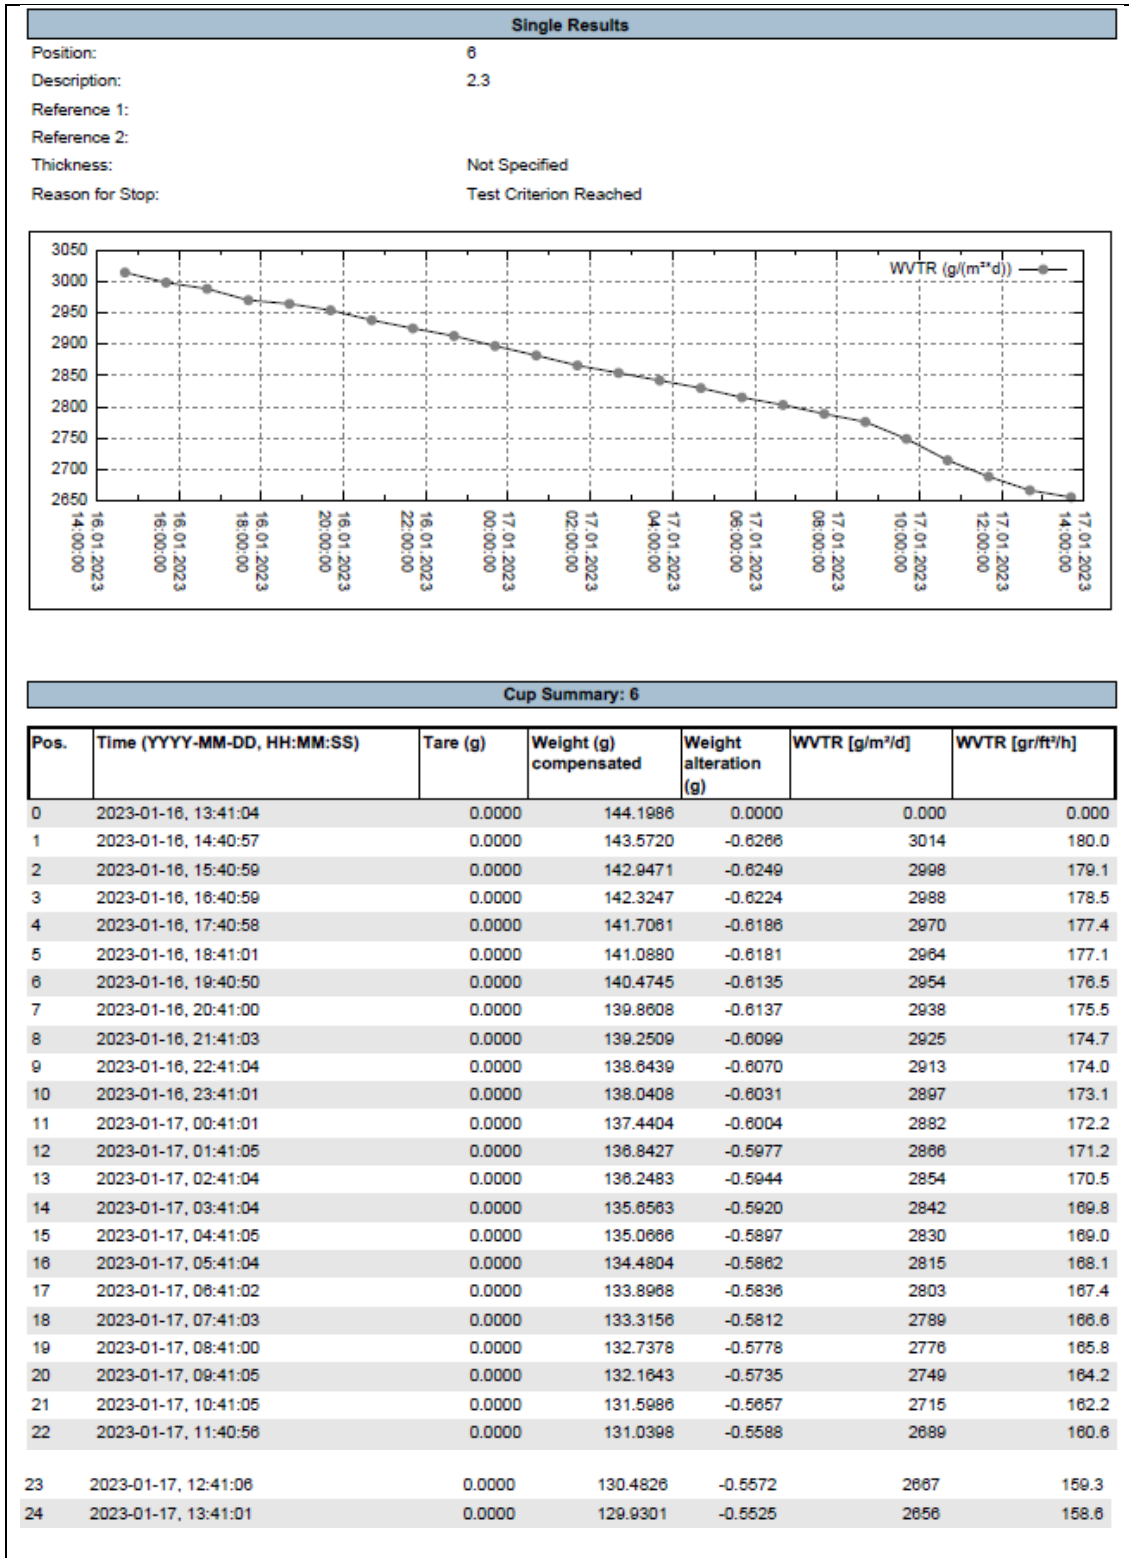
Single Results

Position: 6
Description: 2.3
Reference 1:
Reference 2:
Thickness: Not Specified
Reason for Stop: Test Criterion Reached

3050
3000
2950
2900
2850
2800
2750
2700
2650

WVTR (g/(m²*d))

16.01.2023 14:00:00
16.01.2023 16:00:00
16.01.2023 18:00:00
16.01.2023 20:00:00
16.01.2023 22:00:00
17.01.2023 00:00:00
17.01.2023 02:00:00
17.01.2023 04:00:00
17.01.2023 06:00:00
17.01.2023 08:00:00
17.01.2023 10:00:00
17.01.2023 12:00:00
17.01.2023 14:00:00

Cup Summary: 6

| Pos. | Time (YYYY-MM-DD, HH:MM:SS) | Tare (g) | Weight (g) compensated | Weight alteration (g) | WVTR [g/m²/d] | WVTR [gr/ft²/h] |
|---|---|---|---|---|---|---|
| 0 | 2023-01-16, 13:41:04 | 0.0000 | 144.1986 | 0.0000 | 0.000 | 0.000 |
| 1 | 2023-01-16, 14:40:57 | 0.0000 | 143.5720 | -0.6266 | 3014 | 180.0 |
| 2 | 2023-01-16, 15:40:59 | 0.0000 | 142.9471 | -0.6249 | 2998 | 179.1 |
| 3 | 2023-01-16, 16:40:59 | 0.0000 | 142.3247 | -0.6224 | 2988 | 178.5 |
| 4 | 2023-01-16, 17:40:58 | 0.0000 | 141.7061 | -0.6186 | 2970 | 177.4 |
| 5 | 2023-01-16, 18:41:01 | 0.0000 | 141.0880 | -0.6181 | 2964 | 177.1 |
| 6 | 2023-01-16, 19:40:50 | 0.0000 | 140.4745 | -0.6135 | 2954 | 176.5 |
| 7 | 2023-01-16, 20:41:00 | 0.0000 | 139.8608 | -0.6137 | 2938 | 175.5 |
| 8 | 2023-01-16, 21:41:03 | 0.0000 | 139.2509 | -0.6099 | 2925 | 174.7 |
| 9 | 2023-01-16, 22:41:04 | 0.0000 | 138.6439 | -0.6070 | 2913 | 174.0 |
| 10 | 2023-01-16, 23:41:01 | 0.0000 | 138.0408 | -0.6031 | 2897 | 173.1 |
| 11 | 2023-01-17, 00:41:01 | 0.0000 | 137.4404 | -0.6004 | 2882 | 172.2 |
| 12 | 2023-01-17, 01:41:05 | 0.0000 | 136.8427 | -0.5977 | 2866 | 171.2 |
| 13 | 2023-01-17, 02:41:04 | 0.0000 | 136.2483 | -0.5944 | 2854 | 170.5 |
| 14 | 2023-01-17, 03:41:04 | 0.0000 | 135.6563 | -0.5920 | 2842 | 169.8 |
| 15 | 2023-01-17, 04:41:05 | 0.0000 | 135.0666 | -0.5897 | 2830 | 169.0 |
| 16 | 2023-01-17, 05:41:04 | 0.0000 | 134.4804 | -0.5862 | 2815 | 168.1 |
| 17 | 2023-01-17, 06:41:02 | 0.0000 | 133.8968 | -0.5836 | 2803 | 167.4 |
| 18 | 2023-01-17, 07:41:03 | 0.0000 | 133.3156 | -0.5812 | 2789 | 166.6 |
| 19 | 2023-01-17, 08:41:00 | 0.0000 | 132.7378 | -0.5778 | 2776 | 165.8 |
| 20 | 2023-01-17, 09:41:05 | 0.0000 | 132.1643 | -0.5735 | 2749 | 164.2 |
| 21 | 2023-01-17, 10:41:05 | 0.0000 | 131.5986 | -0.5657 | 2715 | 162.2 |
| 22 | 2023-01-17, 11:40:56 | 0.0000 | 131.0398 | -0.5588 | 2689 | 160.6 |
| 23 | 2023-01-17, 12:41:06 | 0.0000 | 130.4826 | -0.5572 | 2667 | 159.3 |
| 24 | 2023-01-17, 13:41:01 | 0.0000 | 129.9301 | -0.5525 | 2656 | 158.6 |